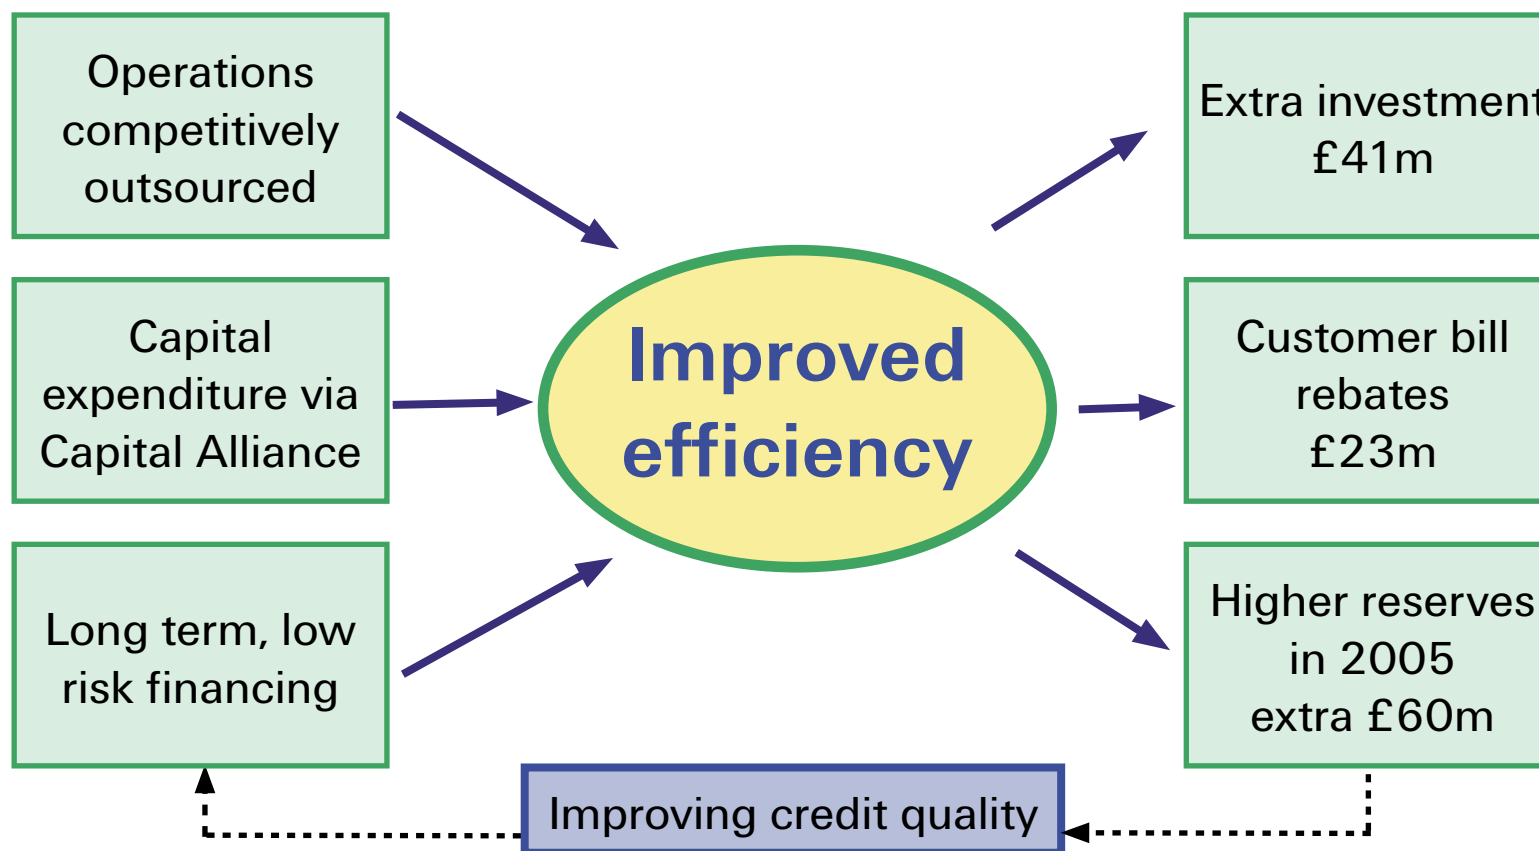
Operations competitively outsourced

Capital expenditure via Capital Alliance

Long term, low risk financing

Improved efficiency

Extra investment £41m

Customer bill rebates £23m

Higher reserves in 2005 extra £60m

Improving credit quality